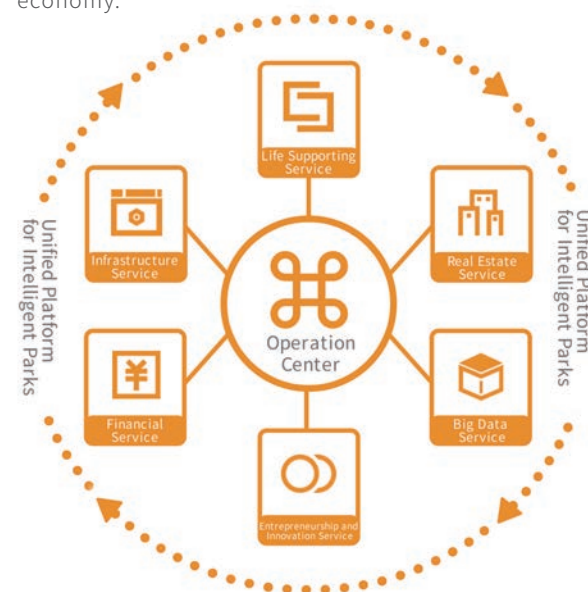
economy.

Life Supporting Service

Infrastructure Service

Real Estate Service

Operation Center

Financial Service

Big Data Service

Entrepreneurship and Innovation Service

Unified Platform for Intelligent Parks

Unified Platform for Intelligent Parks